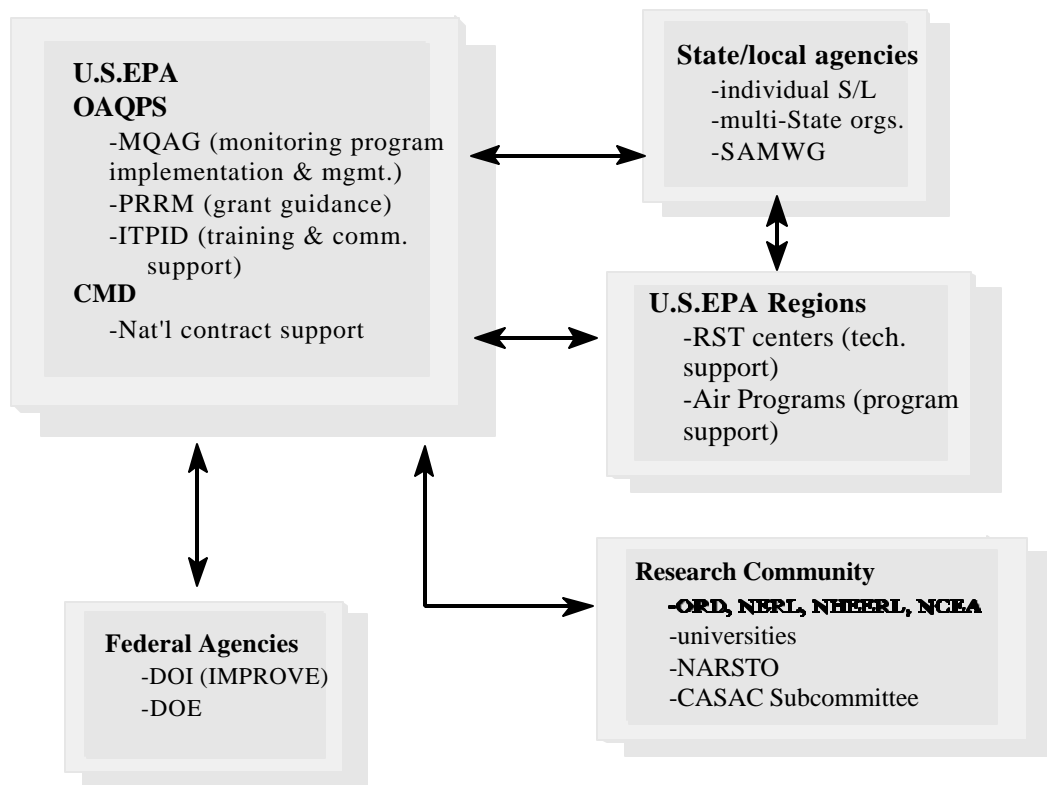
U.S.EPA
OAQPS
-MQAG (monitoring program implementation & mgmt.)
-PRRM (grant guidance)
-ITPID (training & comm. support)
CMD
-Nat'l contract support

State/local agencies
-individual S/L
-multi-State orgs.
-SAMWG

U.S.EPA Regions
-RST centers (tech. support)
-Air Programs (program support)

Research Community
-ORD, NERL, NHEERL, NCEA
-universities
-NARSTO
-CASAC Subcommittee

Federal Agencies
-DOI (IMPROVE)
-DOE